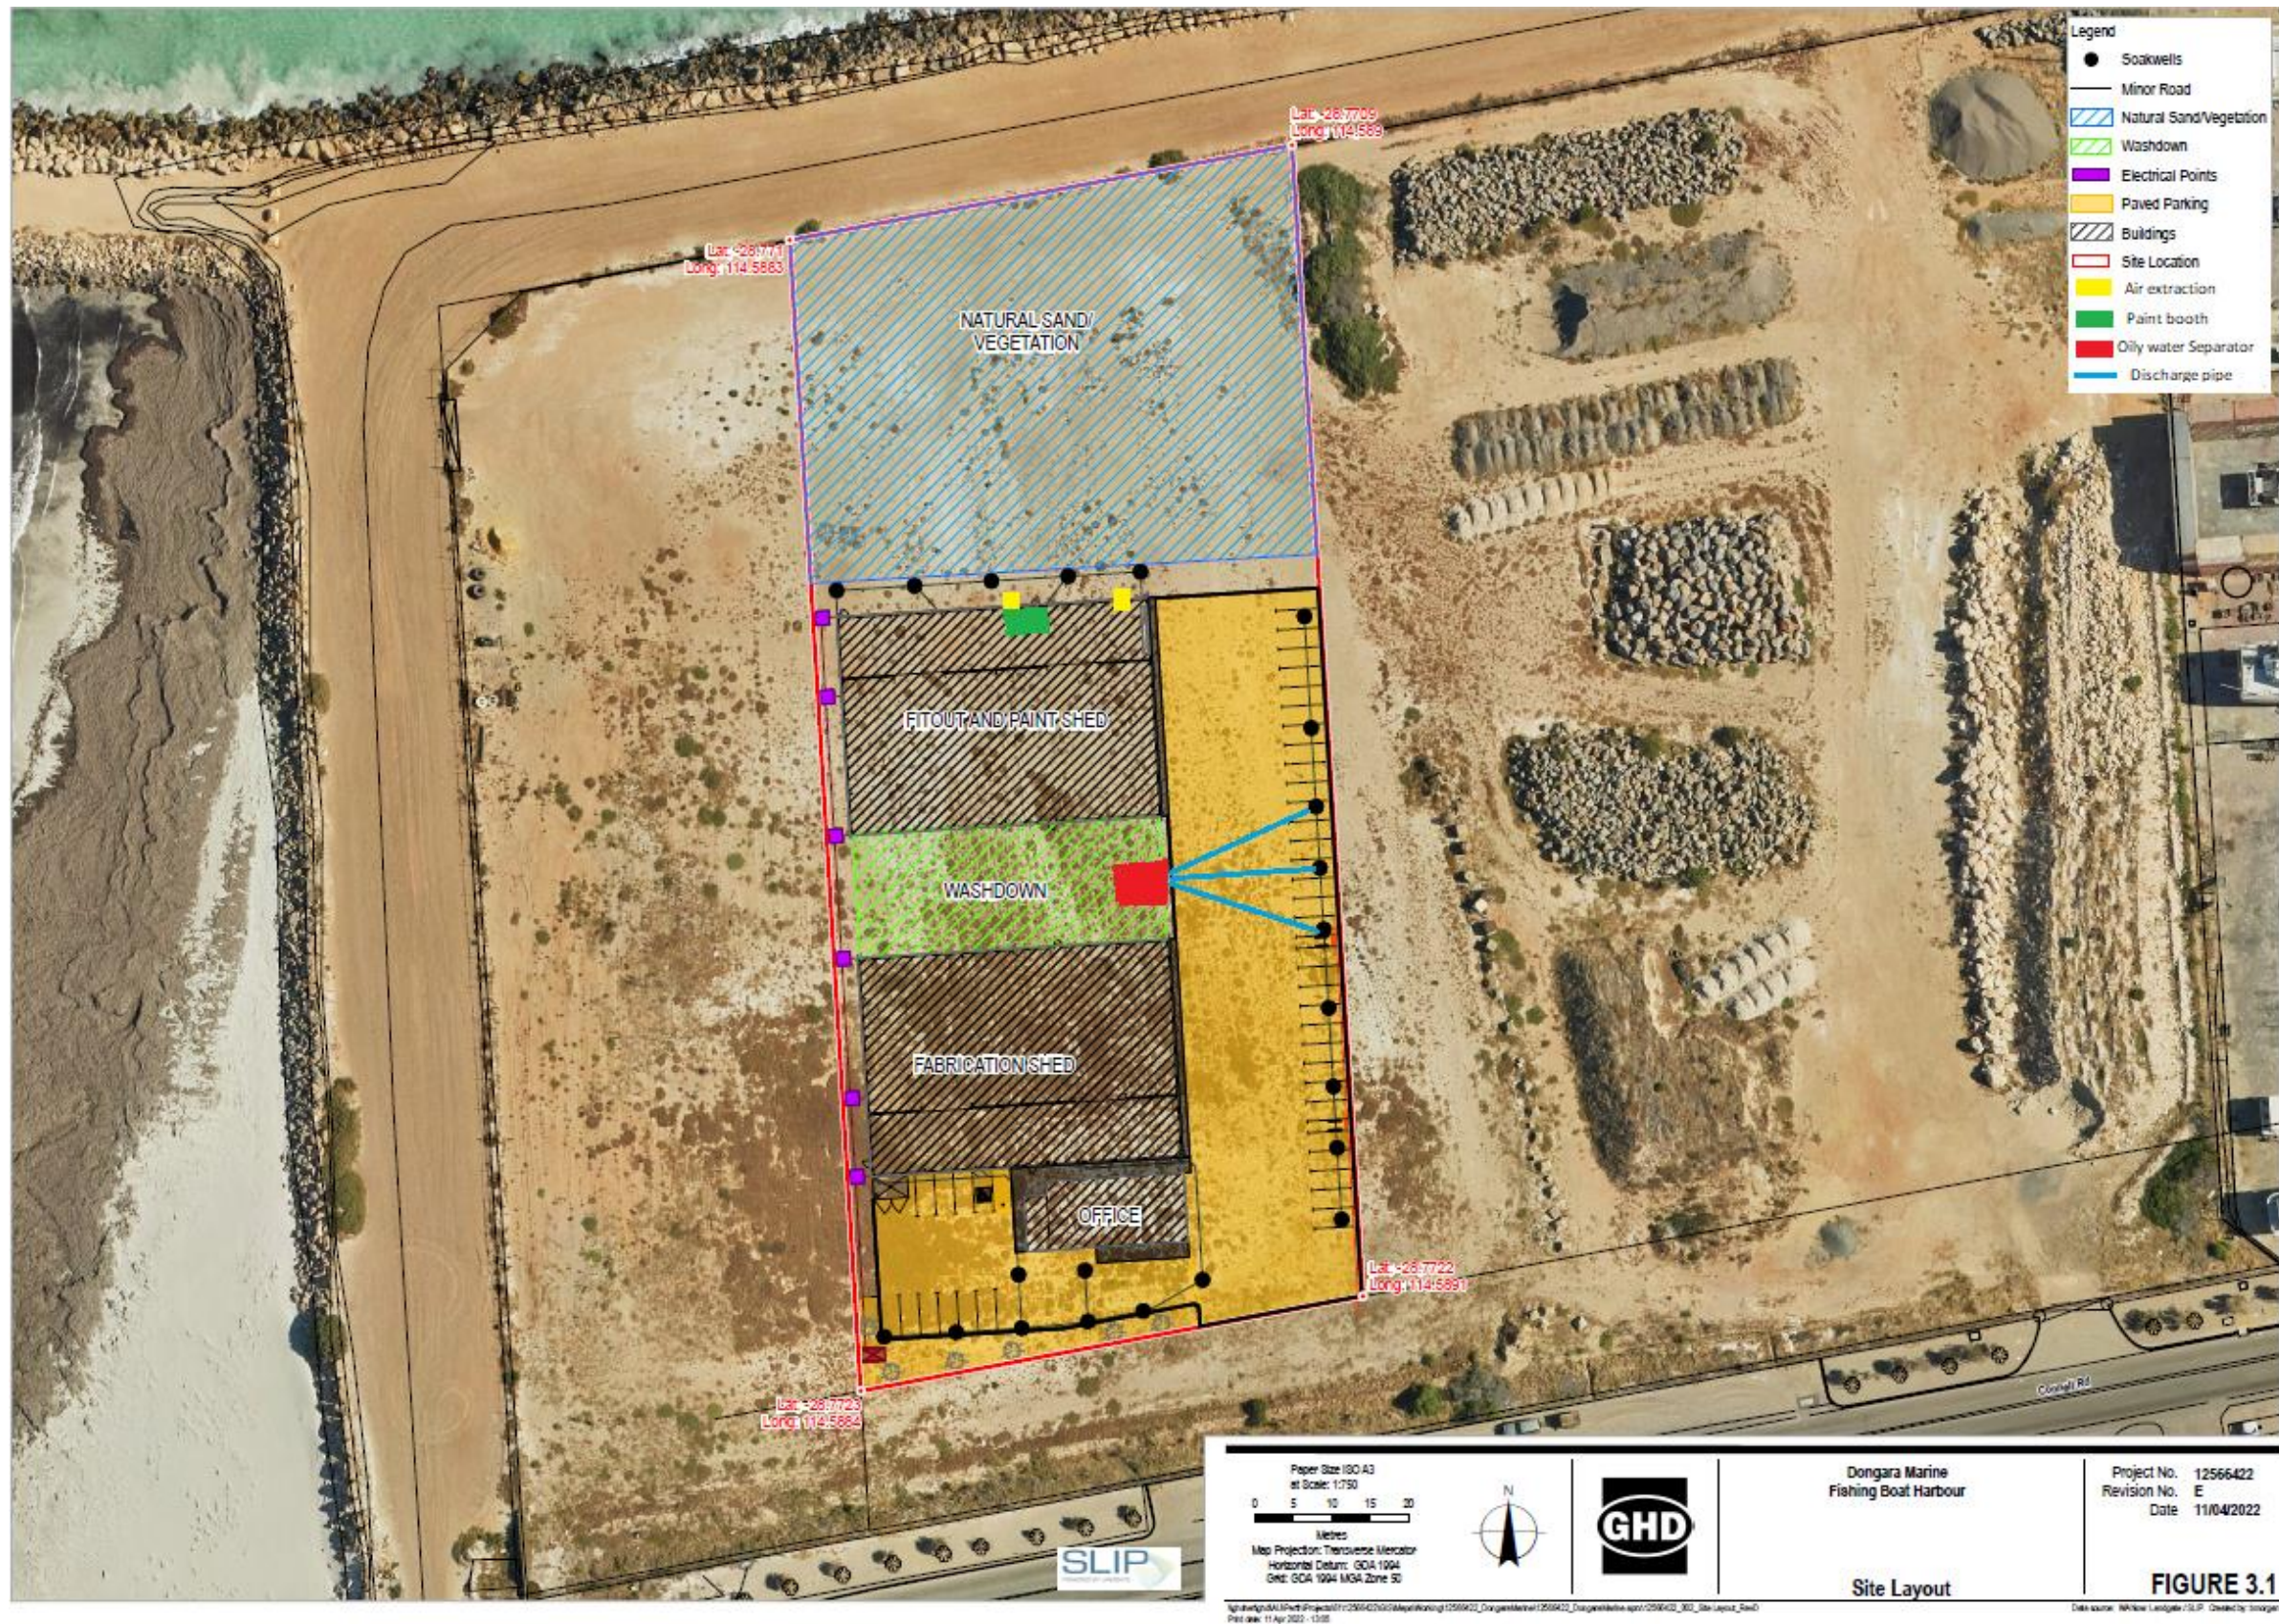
Legend
Soakwells
Minor Road
Natural Sand/Vegetation
Washdown
Electrical Points
Paved Parking
Buildings
Site Location
Air extraction
Paint booth
Oily water Separator
Discharge pipe

Lat: -29.2769
Long: 114.929

Lat: -29.2771
Long: 114.9283

NATURAL SAND/ VEGETATION

FITOUT AND PAINT SHED

WASHDOWN

FABRICATION SHED

OFFICE

Lat: -29.2782
Long: 114.9291

Lat: -29.2783
Long: 114.9284

Coastal Rd

SLIP

Paper Size ISO A3
at Scale 1:750
0 5 10 15 20
Metres
Map Projection: Transverse Mercator
Horizontal Datum: GDA 1994
Grid: GDA 1994 MGA Zone 50

N

GHD

Dongara Marine
Fishing Boat Harbour

Site Layout

Project No. 12566422
Revision No. E
Date 11/04/2022

FIGURE 3.1

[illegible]
Print date: 11 Apr 2022 - 13:05

Data source: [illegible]